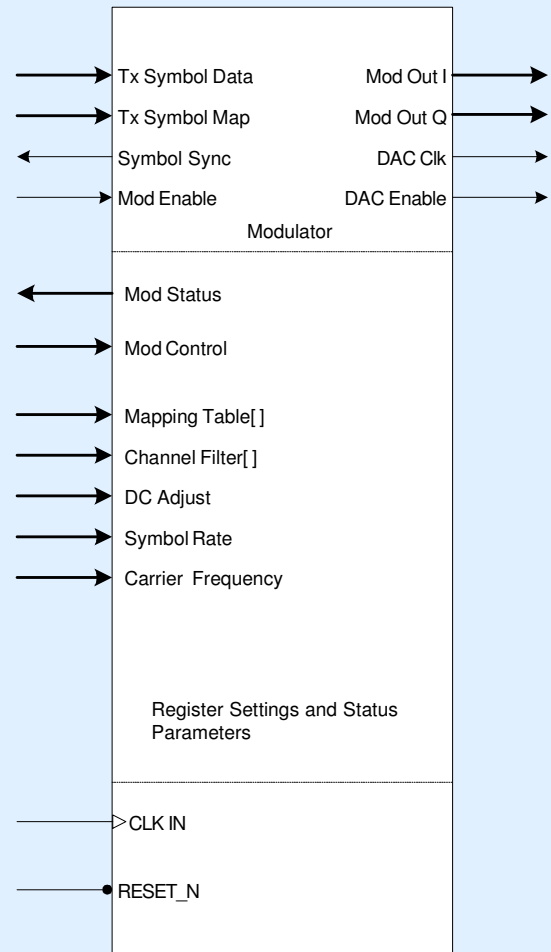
Tx Symbol Data
Mod Out I
Tx Symbol Map
Mod Out Q
Symbol Sync
DAC Clk
Mod Enable
DAC Enable
Modulator

Mod Status
Mod Control
Mapping Table[ ]
Channel Filter[ ]
DC Adjust
Symbol Rate
Carrier Frequency

Register Settings and Status Parameters

CLK IN
RESET_N